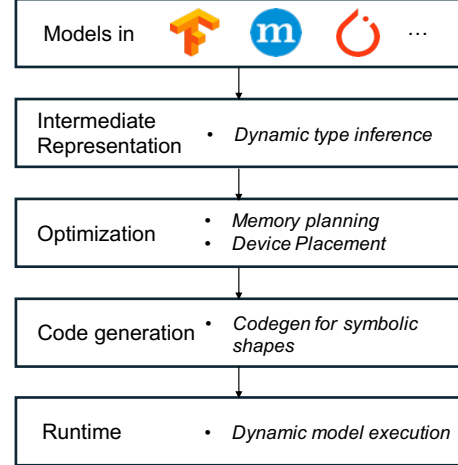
Models in m …

Intermediate Representation
• Dynamic type inference

Optimization
• Memory planning
• Device Placement

Code generation
• Codegen for symbolic shapes

Runtime
• Dynamic model execution